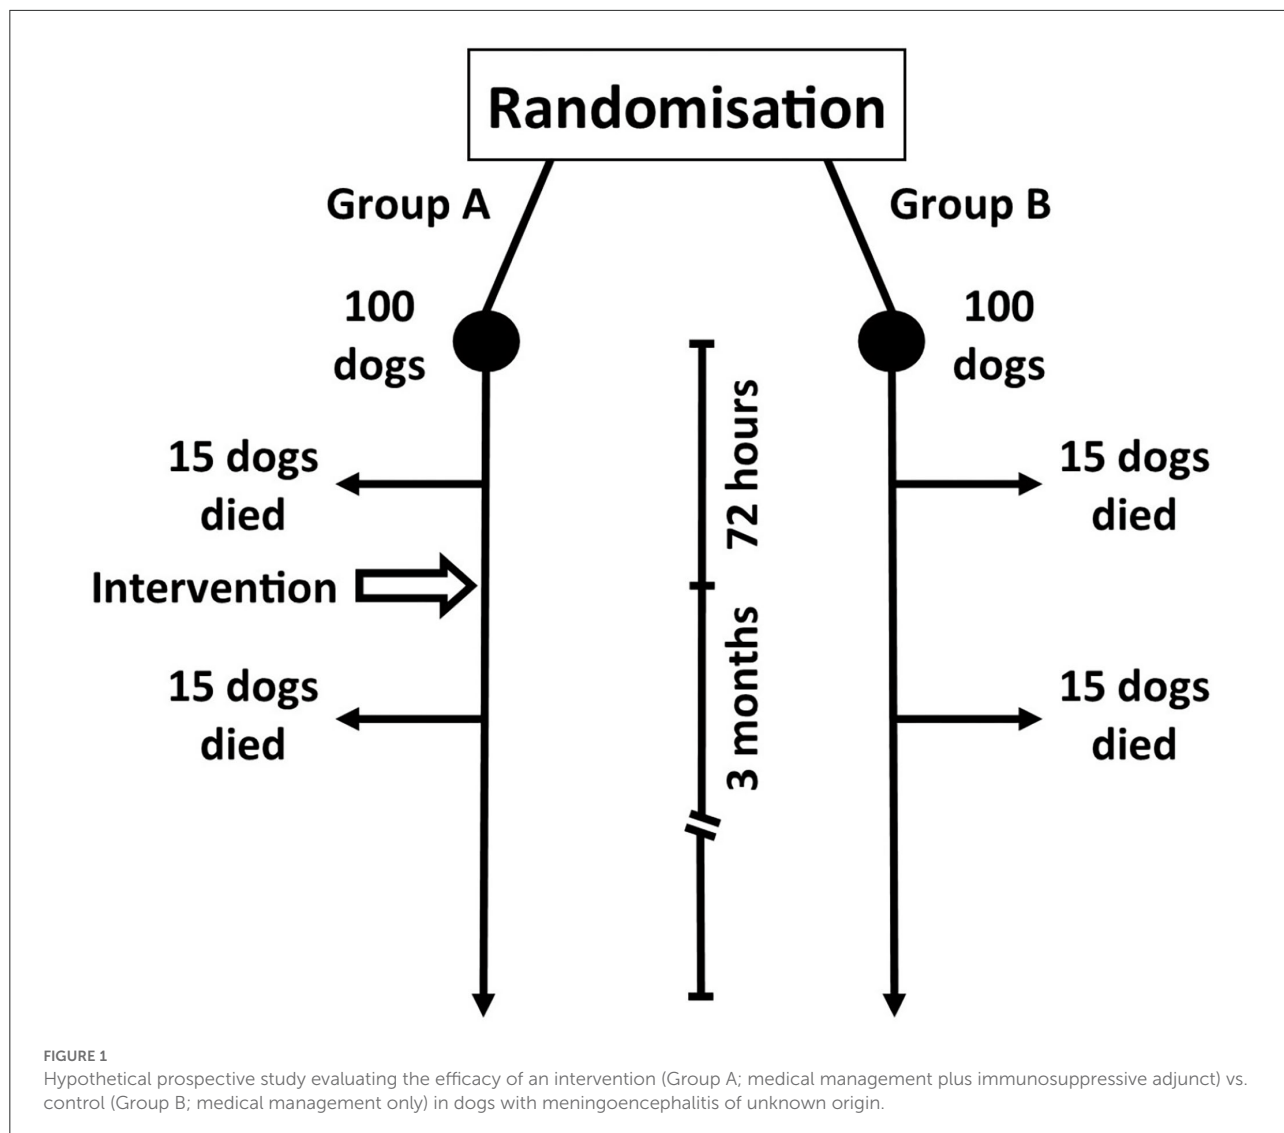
Randomisation

Group A

Group B

100 dogs

100 dogs

15 dogs died

15 dogs died

Intervention

15 dogs died

15 dogs died

72 hours

3 months

FIGURE 1
Hypothetical prospective study evaluating the efficacy of an intervention (Group A; medical management plus immunosuppressive adjunct) vs. control (Group B; medical management only) in dogs with meningoencephalitis of unknown origin.